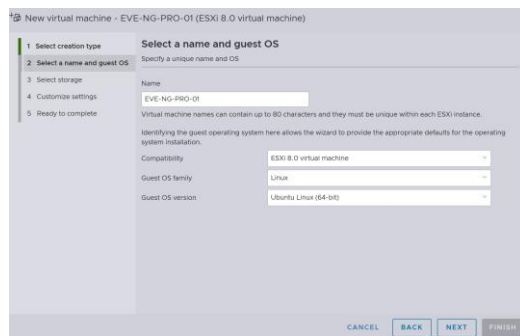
New virtual machine - EVE-NG-PRO-01 (ESXi 8.0 virtual machine)

1 Select creation type
2 Select a name and guest OS
3 Select storage
4 Customize settings
5 Ready to complete

Select a name and guest OS
Specify a unique name and OS

Name
EVE-NG-PRO-01
Virtual machine names can contain up to 80 characters and they must be unique within each ESXi instance.

Identifying the guest operating system here allows the wizard to provide the appropriate defaults for the operating system installation.

Compatibility | ESXi 8.0 virtual machine
Guest OS family | Linux
Guest OS version | Ubuntu Linux (64-bit)

CANCEL BACK NEXT FINISH